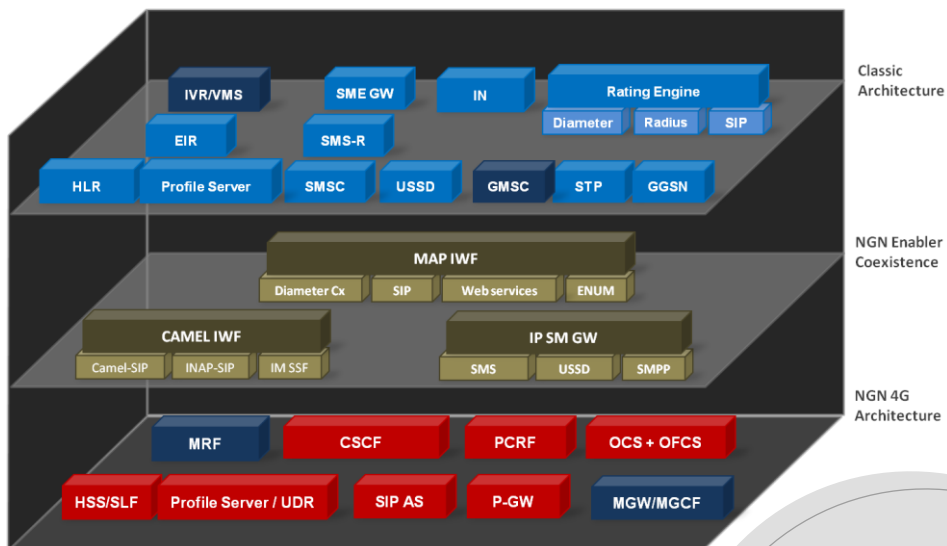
IVR/VMS
SME GW
IN
Rating Engine
Diameter
Radius
SIP
EIR
SMS-R
HLR
Profile Server
SMSC
USSD
GMSC
STP
GGSN

Classic Architecture

MAP IWF
Diameter Cx
SIP
Web services
ENUM
CAMEL IWF
Camel-SIP
INAP-SIP
IM SSF
IP SM GW
SMS
USSD
SMPP

NGN Enabler Coexistence

MRF
CSCF
PCRF
OCS + OFCS
HSS/SLF
Profile Server / UDR
SIP AS
P-GW
MGW/MGCF

NGN 4G Architecture